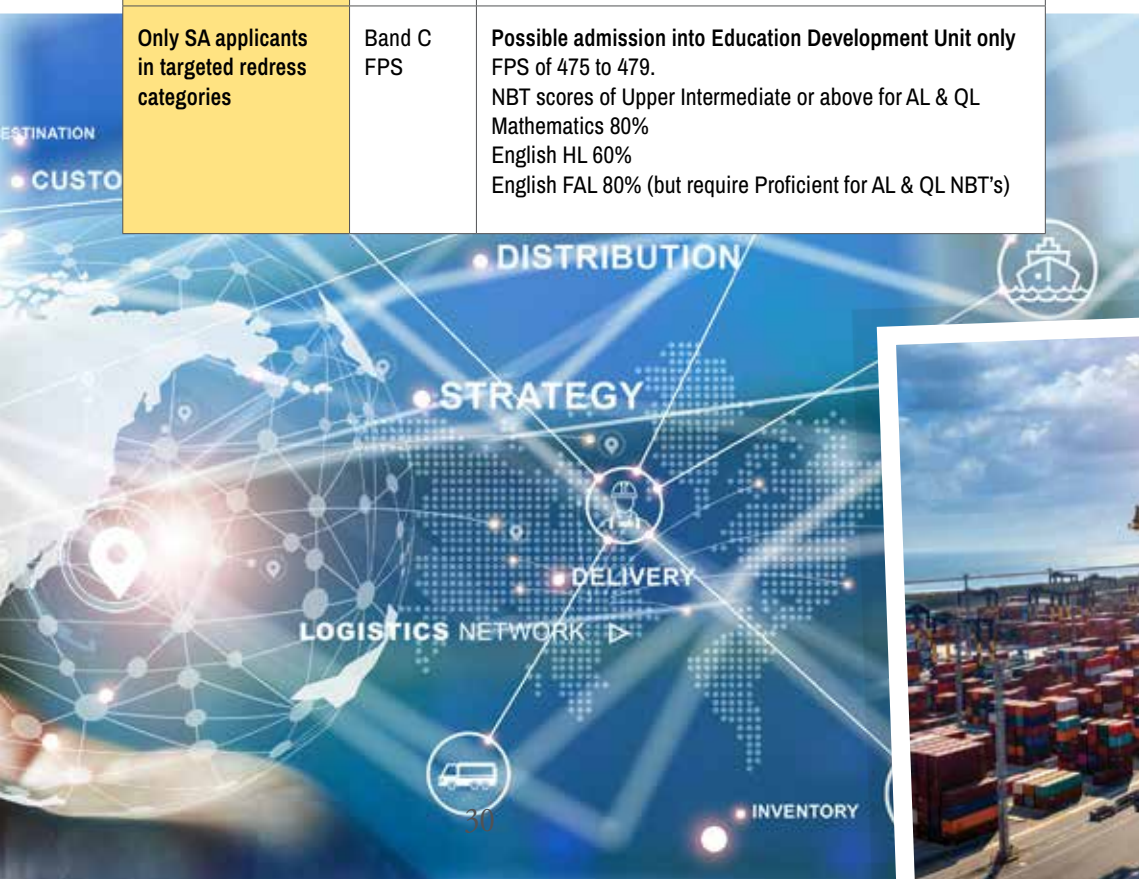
| Only SA applicants in targeted redress categories | Band C FPS | **Possible admission into Education Development Unit only** FPS of 475 to 479. NBT scores of Upper Intermediate or above for AL & QL Mathematics 80% English HL 60% English FAL 80% (but require Proficient for AL & QL NBT's) |
|---|---|---|

ESTINATION

CUSTO

DISTRIBUTION

STRATEGY

DELIVERY

LOGISTICS NETWORK

INVENTORY

30